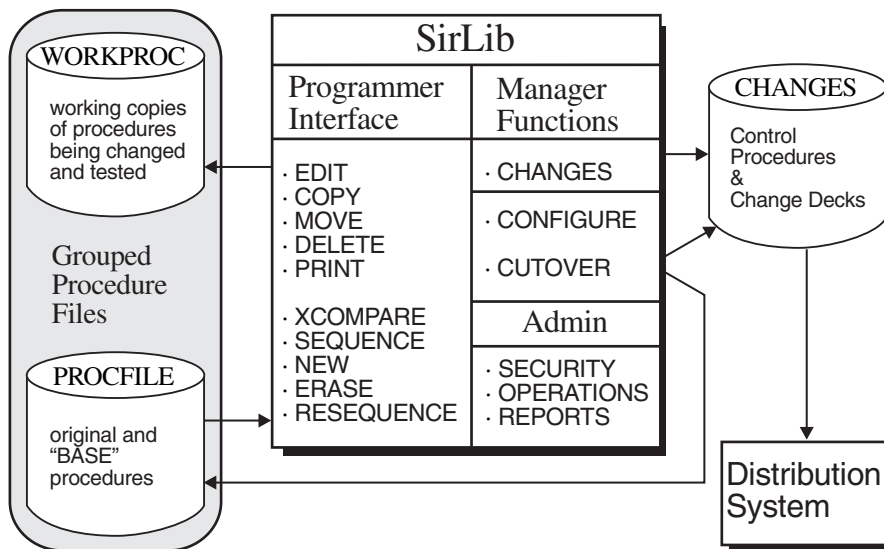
WORKPROC

working copies of procedures being changed and tested

Grouped Procedure Files

PROCFILE

original and "BASE" procedures

SirLib

Programmer Interface

· EDIT
· COPY
· MOVE
· DELETE
· PRINT

· XCOMPARE
· SEQUENCE
· NEW
· ERASE
· RESEQUENCE

Manager Functions

· CHANGES

· CONFIGURE

· CUTOVER

Admin

· SECURITY
· OPERATIONS
· REPORTS

CHANGES

Control Procedures & Change Decks

Distribution System